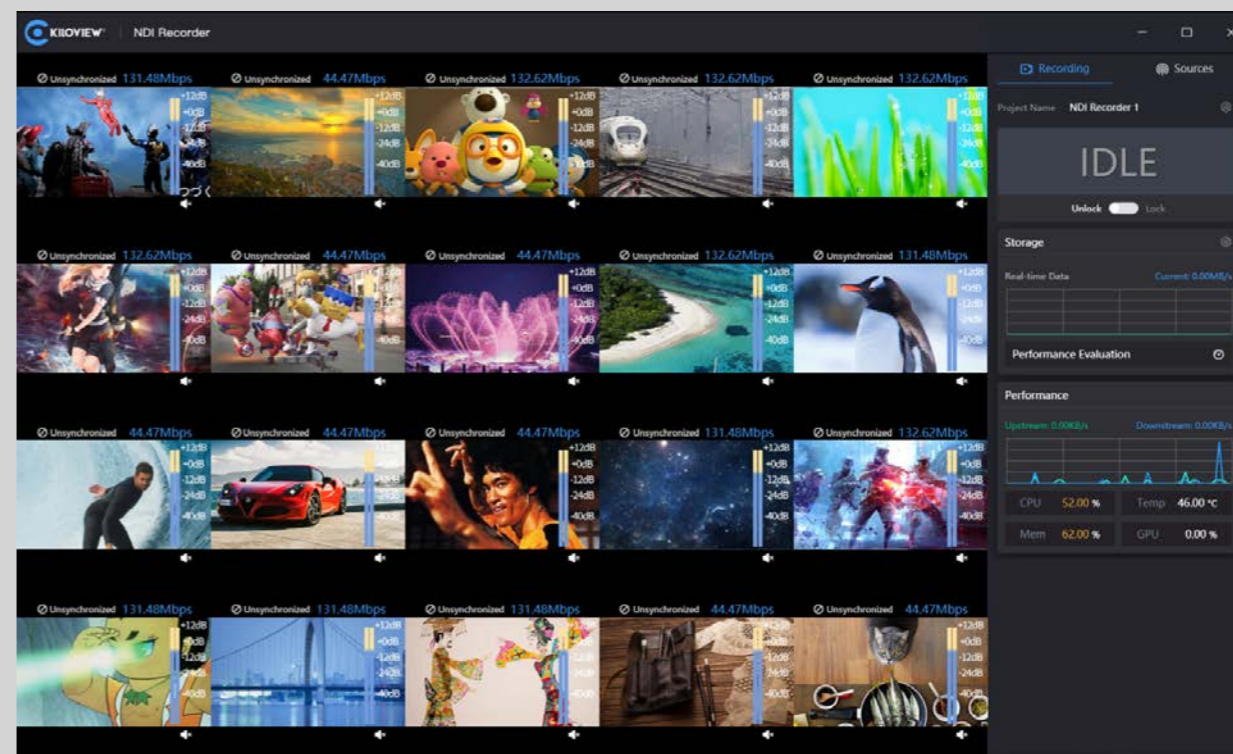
KILOVIEW | NDI Recorder

Unsynchronized 131.48Mbps
Unsynchronized 44.47Mbps
Unsynchronized 132.62Mbps
Unsynchronized 132.62Mbps
Unsynchronized 132.62Mbps

+12dB
+0dB
-12dB
-24dB
-40dB

Unsynchronized 132.62Mbps
Unsynchronized 44.47Mbps
Unsynchronized 44.47Mbps
Unsynchronized 132.62Mbps
Unsynchronized 131.48Mbps

Unsynchronized 44.47Mbps
Unsynchronized 44.47Mbps
Unsynchronized 44.47Mbps
Unsynchronized 131.48Mbps
Unsynchronized 132.62Mbps

Unsynchronized 131.48Mbps
Unsynchronized 131.48Mbps
Unsynchronized 131.48Mbps
Unsynchronized 44.47Mbps
Unsynchronized 44.47Mbps

Recording
Sources

Project Name NDI Recorder 1

IDLE

Unlock Lock

Storage

Real-time Data
Current: 0.00MB/s

Performance Evaluation

Performance

Upstream: 0.00KB/s
Downstream: 0.00KB/s

CPU 52.00 %
Temp 46.00 °C
Mem 62.00 %
GPU 0.00 %